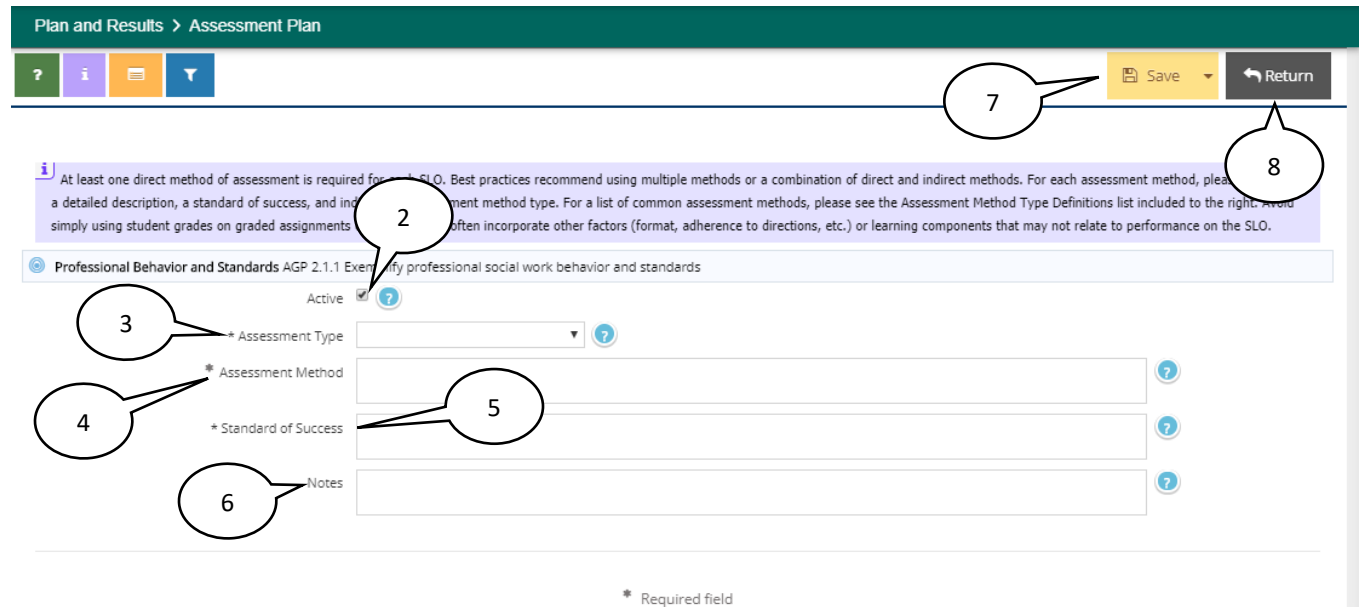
Plan and Results > Assessment Plan

?
i

Save
Return

7

8

At least one direct method of assessment is required for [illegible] SLO. Best practices recommend using multiple methods or a combination of direct and indirect methods. For each assessment method, pleas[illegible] a detailed description, a standard of success, and ind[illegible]ment method type. For a list of common assessment methods, please see the Assessment Method Type Definitions list included to the right. Avoid simply using student grades on graded assignments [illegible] often incorporate other factors (format, adherence to directions, etc.) or learning components that may not relate to performance on the SLO.

2

Professional Behavior and Standards AGP 2.1.1 Exem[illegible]ify professional social work behavior and standards

Active

3

* Assessment Type

* Assessment Method

4

5

* Standard of Success

6

Notes

* Required field